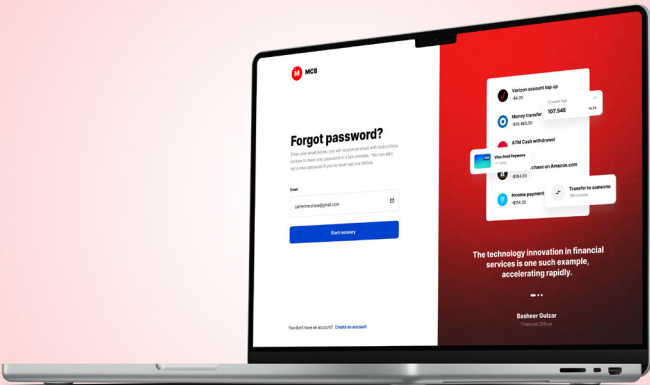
MCB

Forgot password?

Enter your email below, you will receive an email with instructions on how to reset your password in a few minutes. You can also set a new password if you've never set one before.

Email

catherine.shaw@gmail.com

Start recovery

You don't have an account? Create an account

Verizon account top up
-$4.25

Money transfer
-$19,485.00

107,545

ATM Cash withdrawal

chase on Amazon.com
-$184.00

Income payment
-$174.20

Transfer to someone

The technology innovation in financial services is one such example, accelerating rapidly.

Basheer Gulzar
Financial Officer